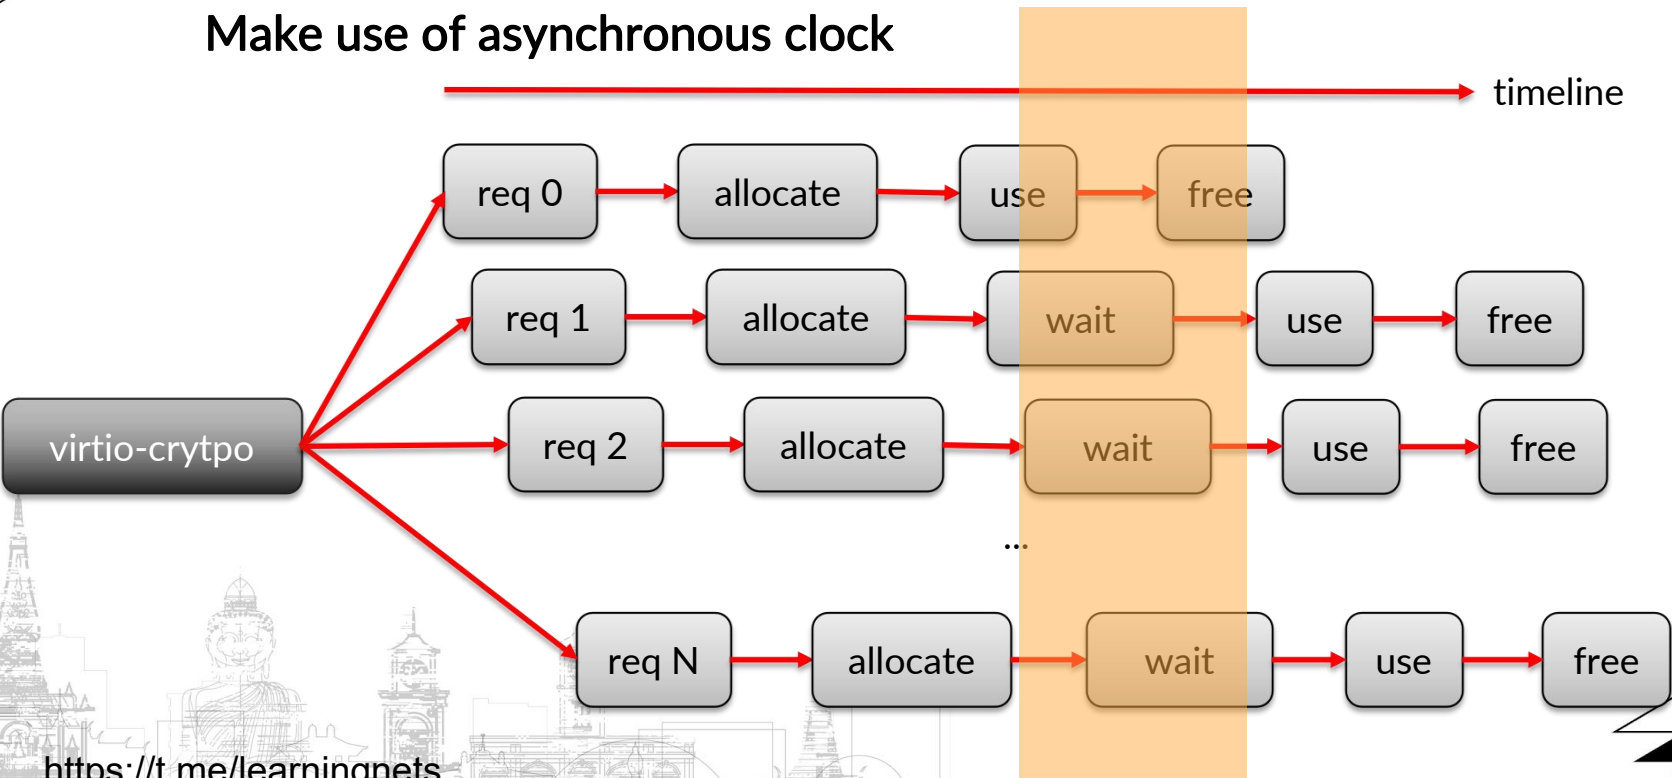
Make use of asynchronous clock

timeline

req 0
allocate
use
free

req 1
allocate
wait
use
free

virtio-crytpo

req 2
allocate
wait
use
free

...

req N
allocate
wait
use
free

https://t.me/learningnets